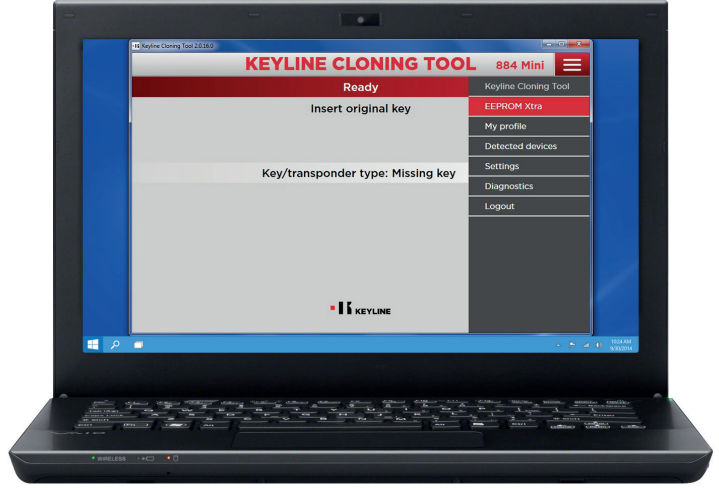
Keyline Cloning Tool 2.0.16.0

KEYLINE CLONING TOOL 884 Mini

Ready

Insert original key

Key/transponder type: Missing key

Keyline Cloning Tool
EEPROM Xtra
My profile
Detected devices
Settings
Diagnostics
Logout

KEYLINE

10:24 AM
9/30/2014

WIRELESS